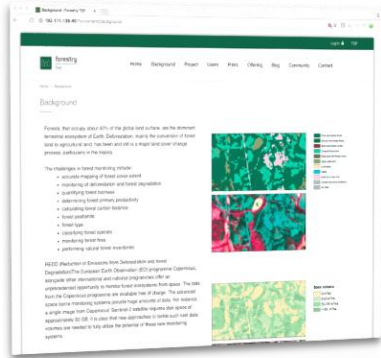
Background | Forestry TEP

192.171.139.80/forestry/background

forestry
TEP

Login | TEP

Home Background Project Users Prices Offering Blog Community Contact

Home / Background

Background

Forests, that occupy about 30% of the global land surface, are the dominant terrestrial ecosystem of Earth. Deforestation, mainly the conversion of forest land to agricultural land, has been and still is a major land cover change process, particularly in the tropics.

The challenges in forest monitoring include:
- accurate mapping of forest cover extent
- monitoring of deforestation and forest degradation
- quantifying forest biomass
- determining forest primary productivity
- calculating forest carbon balance
- forest phenology
- forest type
- classifying forest species
- monitoring forest fires
- performing natural forest inventories

REDD (Reduction of Emissions from Deforestation and forest Degradation)The European Earth Observation (EO) programme Copernicus, alongside other international and national programmes offer an unprecedented opportunity to monitor forest ecosystems from space. The data from the Copernicus programme are available free of charge. The advanced space-borne monitoring systems provide huge amounts of data. For instance, a single image from Copernicus' Sentinel-2 satellite requires disk space of approximately 50 GB. It is clear that new approaches to tackle such vast data volumes are needed to fully utilize the potential of these new monitoring systems.

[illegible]